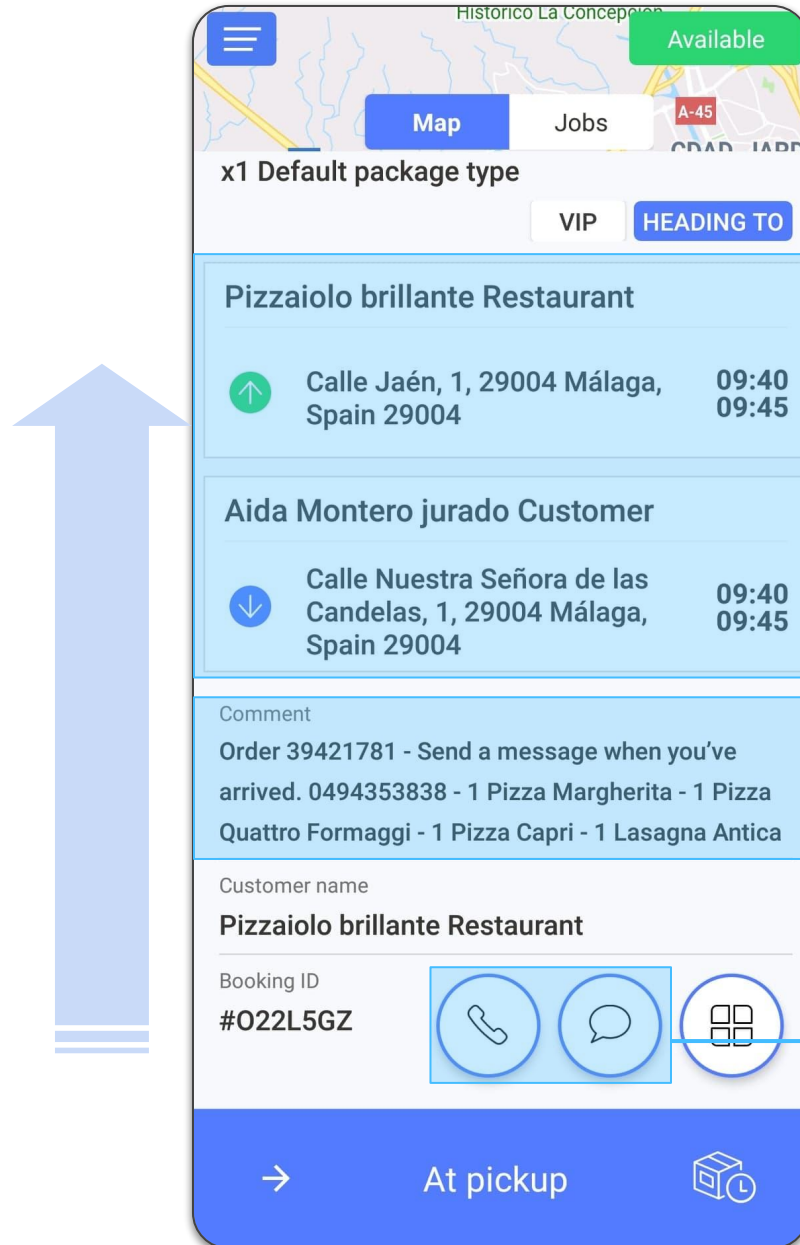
Historico La Concepcion

Available

Map

Jobs

A-45

CDAD. JARD

x1 Default package type

VIP

HEADING TO

Pizzaiolo brillante Restaurant

Calle Jaén, 1, 29004 Málaga, Spain 29004

09:40
09:45

Aida Montero jurado Customer

Calle Nuestra Señora de las Candelas, 1, 29004 Málaga, Spain 29004

09:40
09:45

Comment

Order 39421781 - Send a message when you've arrived. 0494353838 - 1 Pizza Margherita - 1 Pizza Quattro Formaggi - 1 Pizza Capri - 1 Lasagna Antica

Customer name

Pizzaiolo brillante Restaurant

Booking ID

#O22L5GZ

At pickup